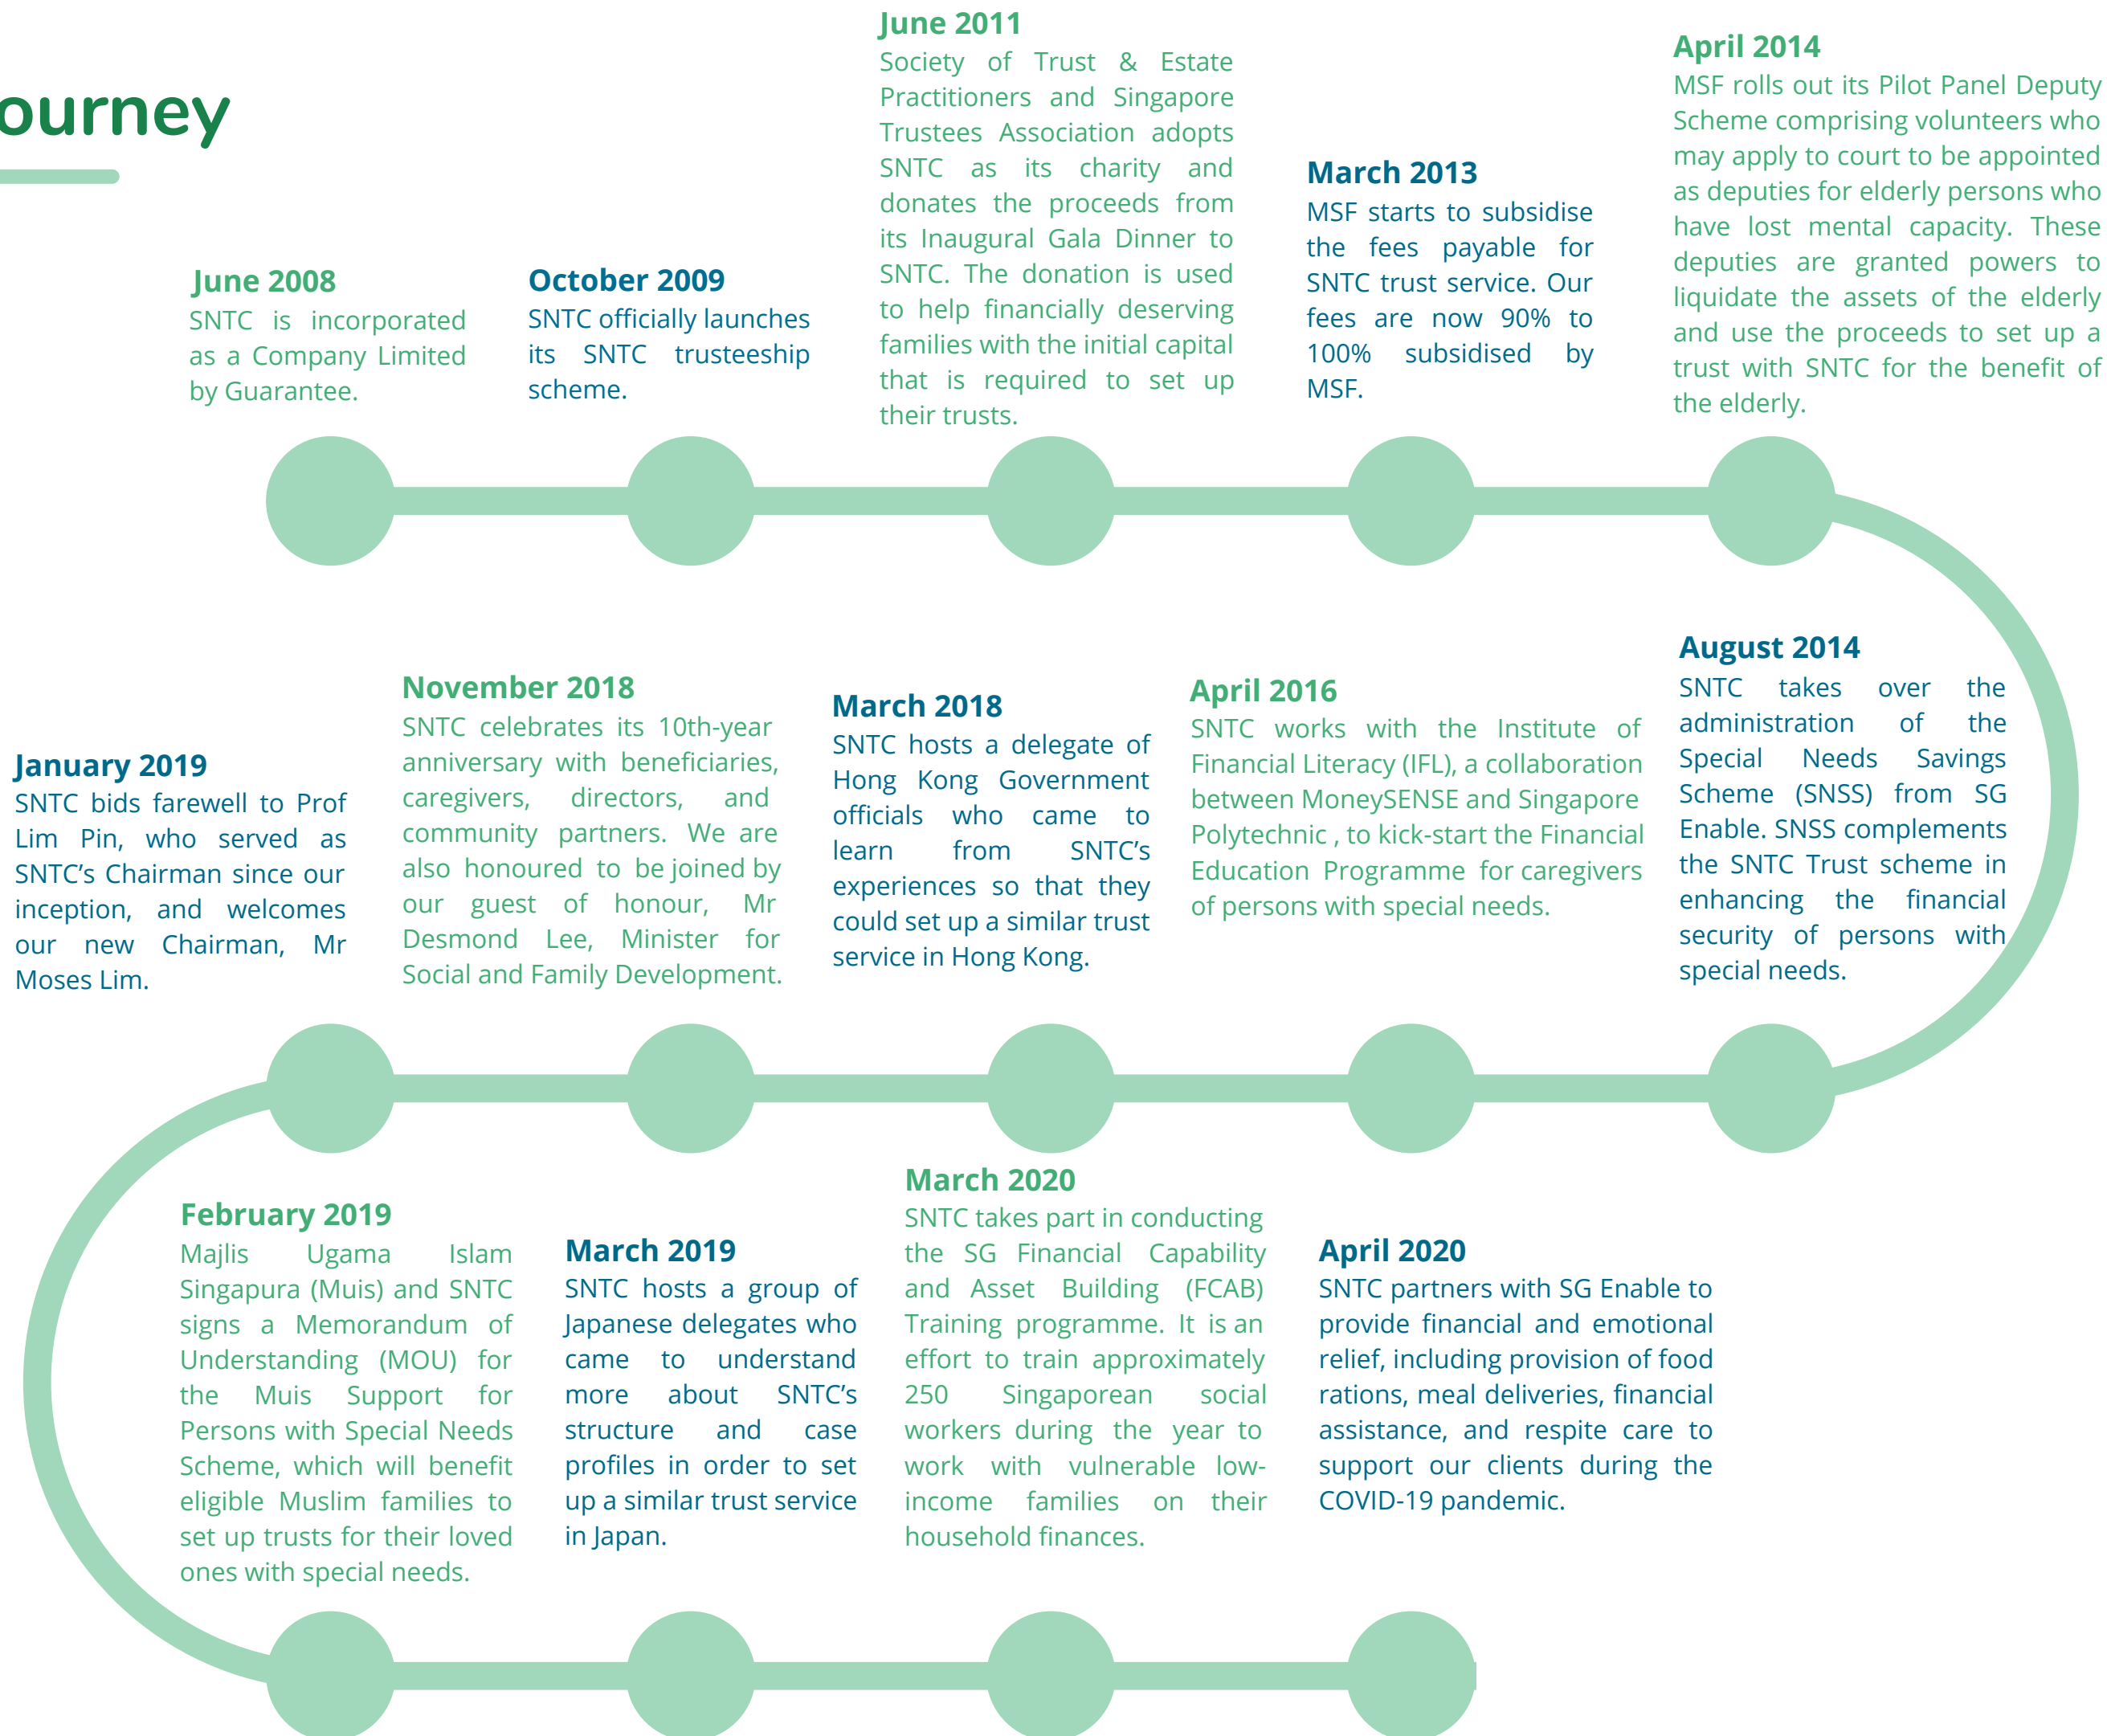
ourney

June 2008
SNTC is incorporated as a Company Limited by Guarantee.

October 2009
SNTC officially launches its SNTC trusteeship scheme.

June 2011
Society of Trust & Estate Practitioners and Singapore Trustees Association adopts SNTC as its charity and donates the proceeds from its Inaugural Gala Dinner to SNTC. The donation is used to help financially deserving families with the initial capital that is required to set up their trusts.

March 2013
MSF starts to subsidise the fees payable for SNTC trust service. Our fees are now 90% to 100% subsidised by MSF.

April 2014
MSF rolls out its Pilot Panel Deputy Scheme comprising volunteers who may apply to court to be appointed as deputies for elderly persons who have lost mental capacity. These deputies are granted powers to liquidate the assets of the elderly and use the proceeds to set up a trust with SNTC for the benefit of the elderly.

August 2014
SNTC takes over the administration of the Special Needs Savings Scheme (SNSS) from SG Enable. SNSS complements the SNTC Trust scheme in enhancing the financial security of persons with special needs.

April 2016
SNTC works with the Institute of Financial Literacy (IFL), a collaboration between MoneySENSE and Singapore Polytechnic , to kick-start the Financial Education Programme for caregivers of persons with special needs.

March 2018
SNTC hosts a delegate of Hong Kong Government officials who came to learn from SNTC's experiences so that they could set up a similar trust service in Hong Kong.

November 2018
SNTC celebrates its 10th-year anniversary with beneficiaries, caregivers, directors, and community partners. We are also honoured to be joined by our guest of honour, Mr Desmond Lee, Minister for Social and Family Development.

January 2019
SNTC bids farewell to Prof Lim Pin, who served as SNTC's Chairman since our inception, and welcomes our new Chairman, Mr Moses Lim.

February 2019
Majlis Ugama Islam Singapura (Muis) and SNTC signs a Memorandum of Understanding (MOU) for the Muis Support for Persons with Special Needs Scheme, which will benefit eligible Muslim families to set up trusts for their loved ones with special needs.

March 2019
SNTC hosts a group of Japanese delegates who came to understand more about SNTC's structure and case profiles in order to set up a similar trust service in Japan.

March 2020
SNTC takes part in conducting the SG Financial Capability and Asset Building (FCAB) Training programme. It is an effort to train approximately 250 Singaporean social workers during the year to work with vulnerable low-income families on their household finances.

April 2020
SNTC partners with SG Enable to provide financial and emotional relief, including provision of food rations, meal deliveries, financial assistance, and respite care to support our clients during the COVID-19 pandemic.